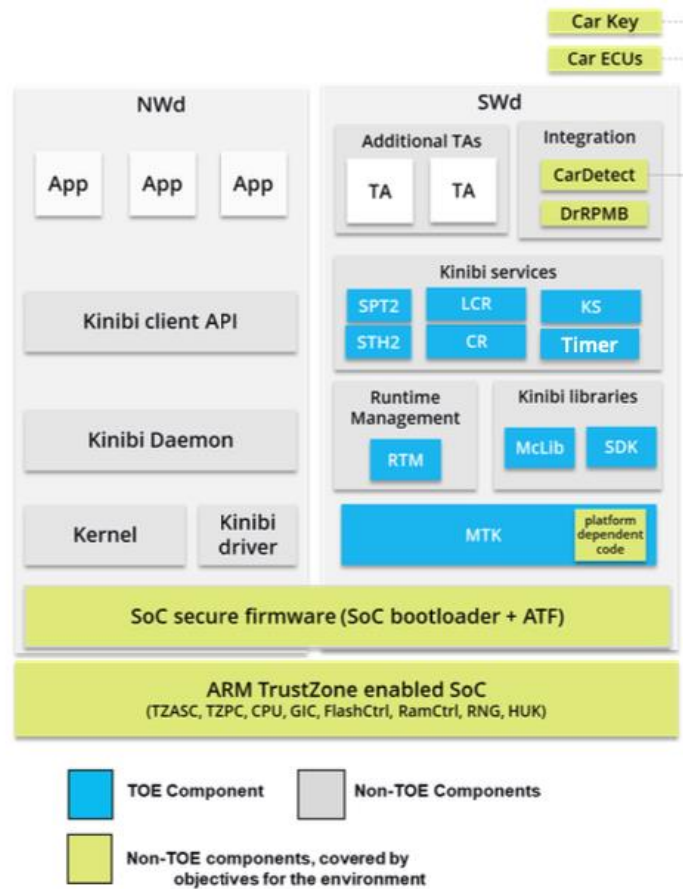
Car Key

Car ECUs

NWd

App

App

App

Kinibi client API

Kinibi Daemon

Kernel

Kinibi driver

SWd

Additional TAs

TA

TA

Integration

CarDetect

DrRPMB

Kinibi services

SPT2

LCR

KS

STH2

CR

Timer

Runtime Management

RTM

Kinibi libraries

McLib

SDK

MTK

platform dependent code

SoC secure firmware (SoC bootloader + ATF)

ARM TrustZone enabled SoC
(TZASC, TZPC, CPU, GIC, FlashCtrl, RamCtrl, RNG, HUK)

TOE Component

Non-TOE Components

Non-TOE components, covered by objectives for the environment